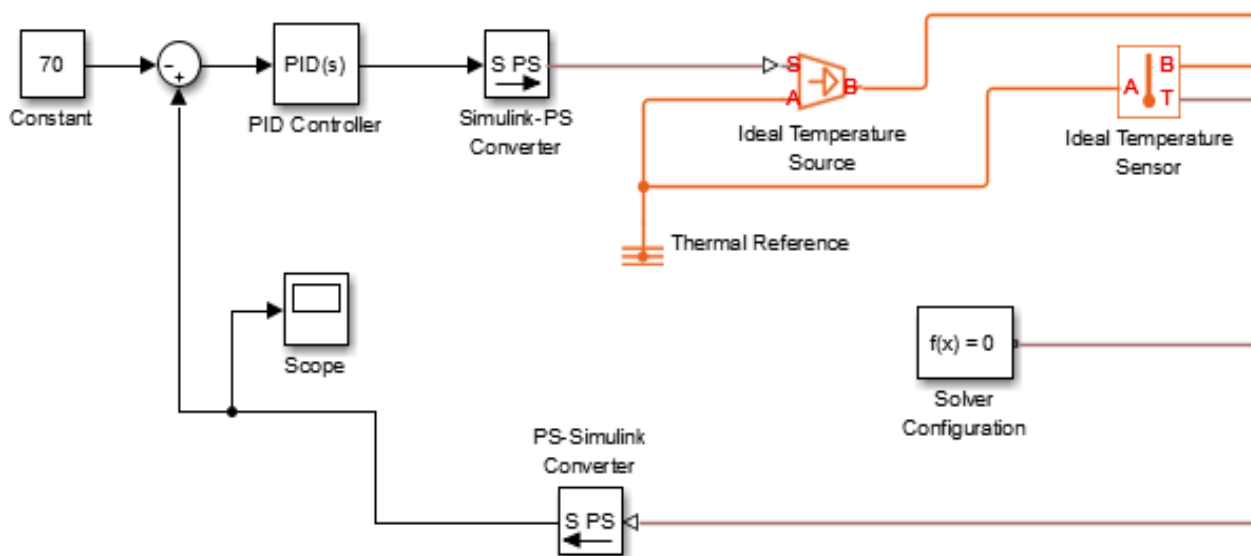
70
Constant

-
+

PID(s)
PID Controller

S PS
Simulink-PS Converter

S
A
B
Ideal Temperature Source

A
B
T
Ideal Temperature Sensor

Thermal Reference

Scope

f(x) = 0
Solver Configuration

PS-Simulink Converter
S PS